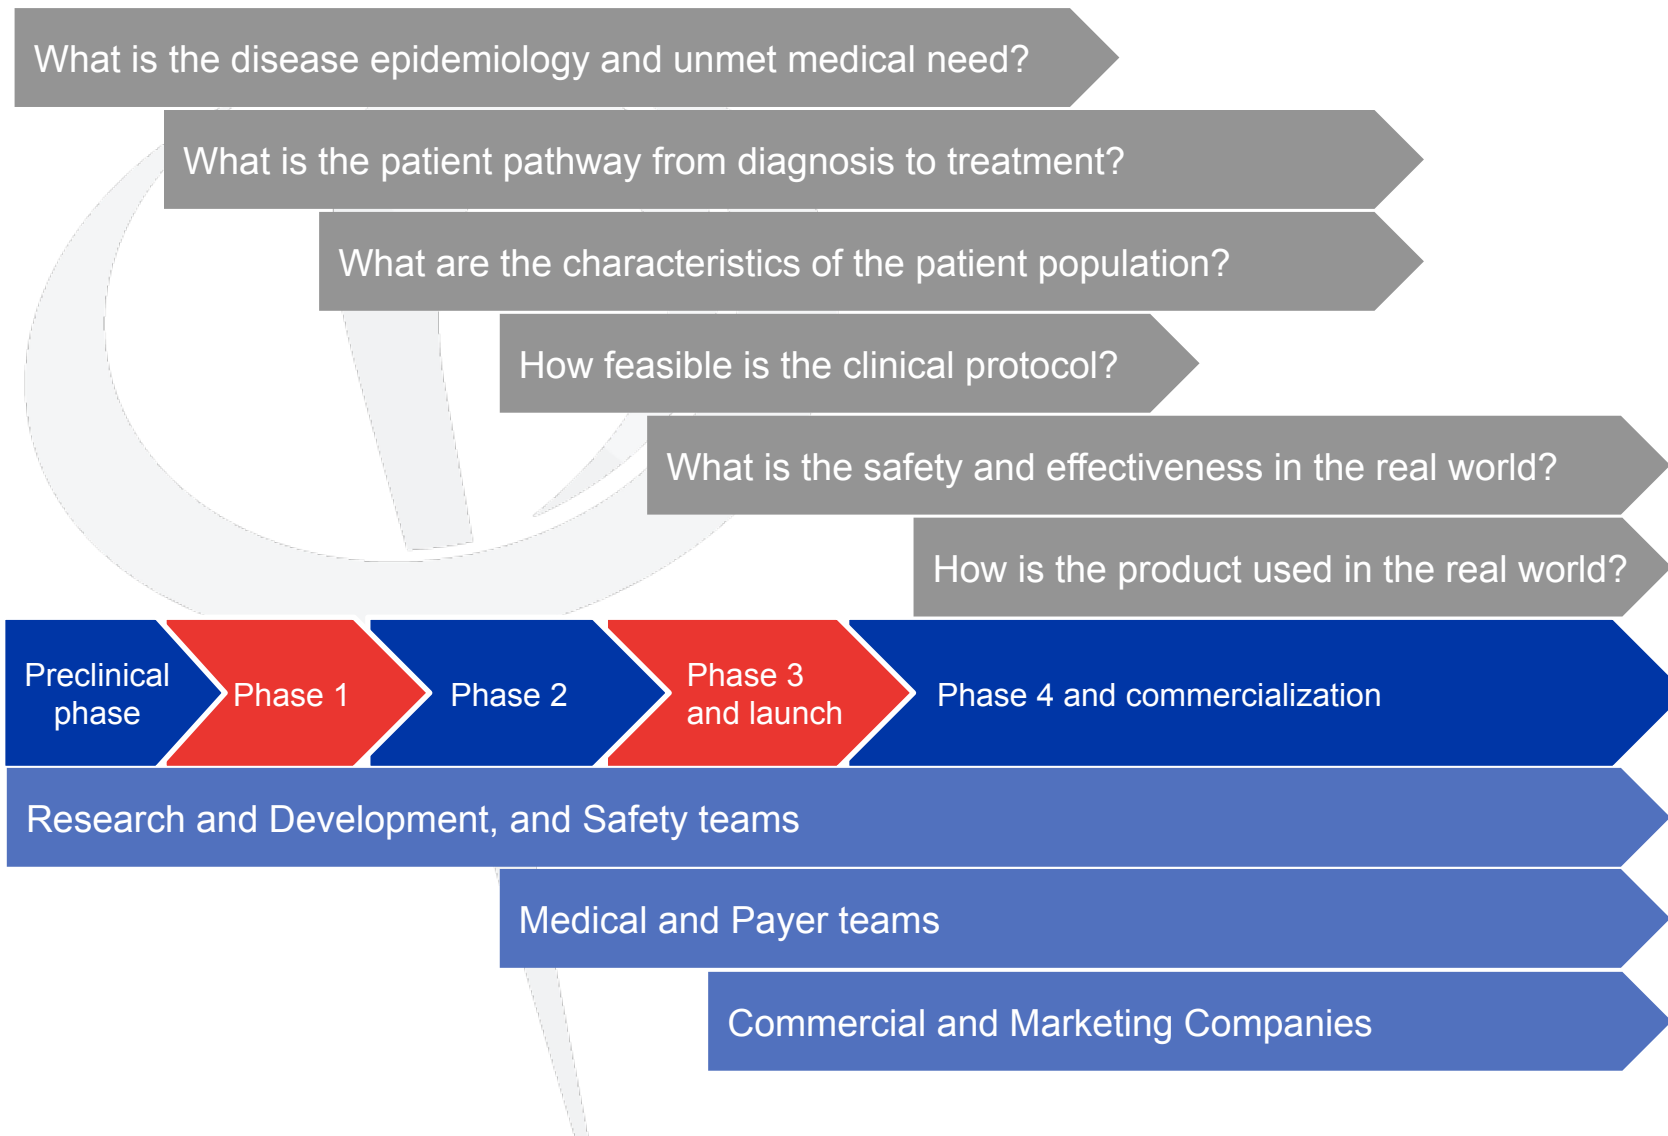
What is the disease epidemiology and unmet medical need?

What is the patient pathway from diagnosis to treatment?

What are the characteristics of the patient population?

How feasible is the clinical protocol?

What is the safety and effectiveness in the real world?

How is the product used in the real world?

Preclinical phase

Phase 1

Phase 2

Phase 3 and launch

Phase 4 and commercialization

Research and Development, and Safety teams

Medical and Payer teams

Commercial and Marketing Companies